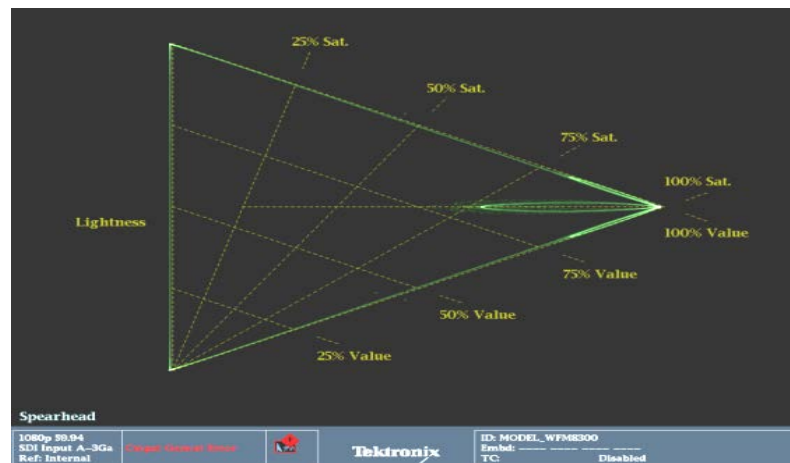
25% Sat.

50% Sat.

75% Sat.

100% Sat.

Lightness

100% Value

75% Value

50% Value

25% Value

Spearhead

1080p 59.94
SDI Input A-3Ga
Ref: Internal

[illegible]

Tektronix

ID: MODEL_WFM8300
Embd: ---- ---- ---- ----
TC: Disabled